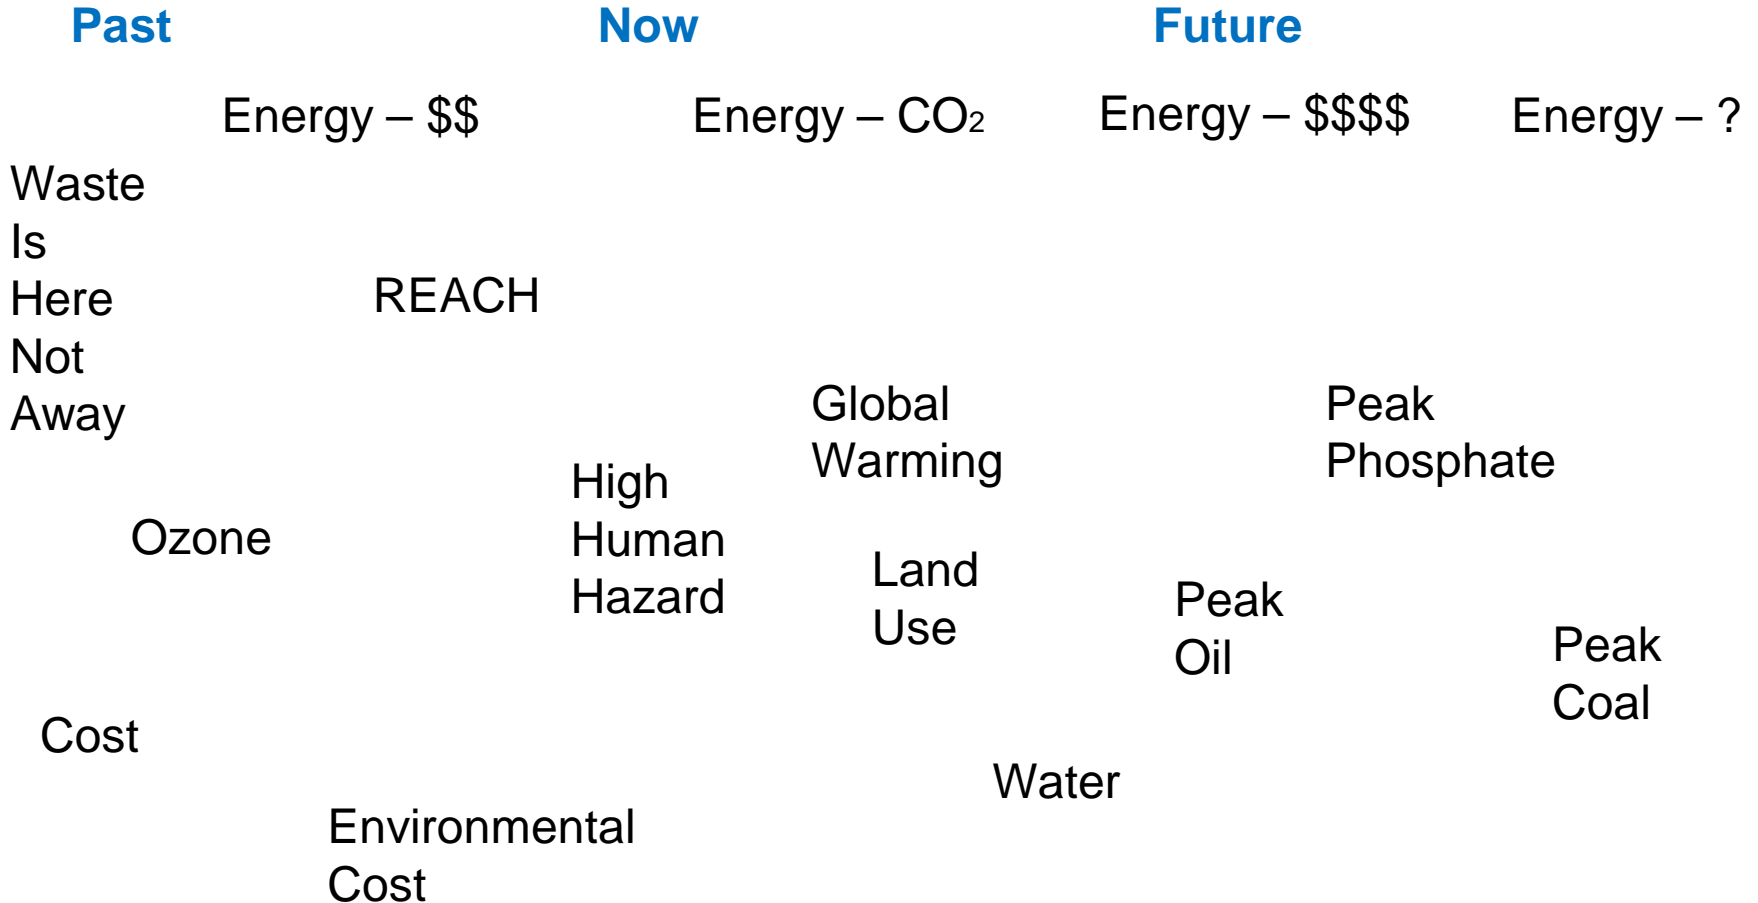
Past Now Future

Energy – $$ Energy – $CO_2$ Energy – $$$$ Energy – ?

Waste Is Here Not Away

REACH

Global Warming

Peak Phosphate

High Human Hazard

Ozone

Land Use

Peak Oil

Peak Coal

Cost

Water

Environmental Cost